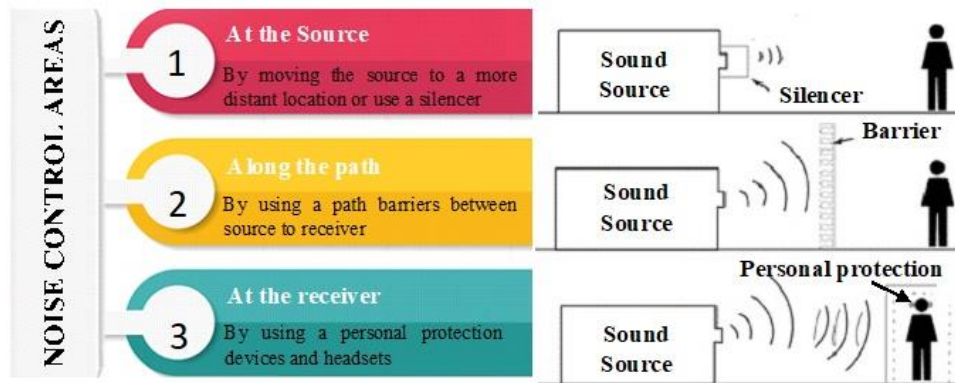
NOISE CONTROL AREAS

1
At the Source
By moving the source to a more distant location or use a silencer

2
Along the path
By using a path barriers between source to receiver

3
At the receiver
By using a personal protection devices and headsets

Sound Source
Silencer

Barrier
Sound Source

Personal protection
Sound Source